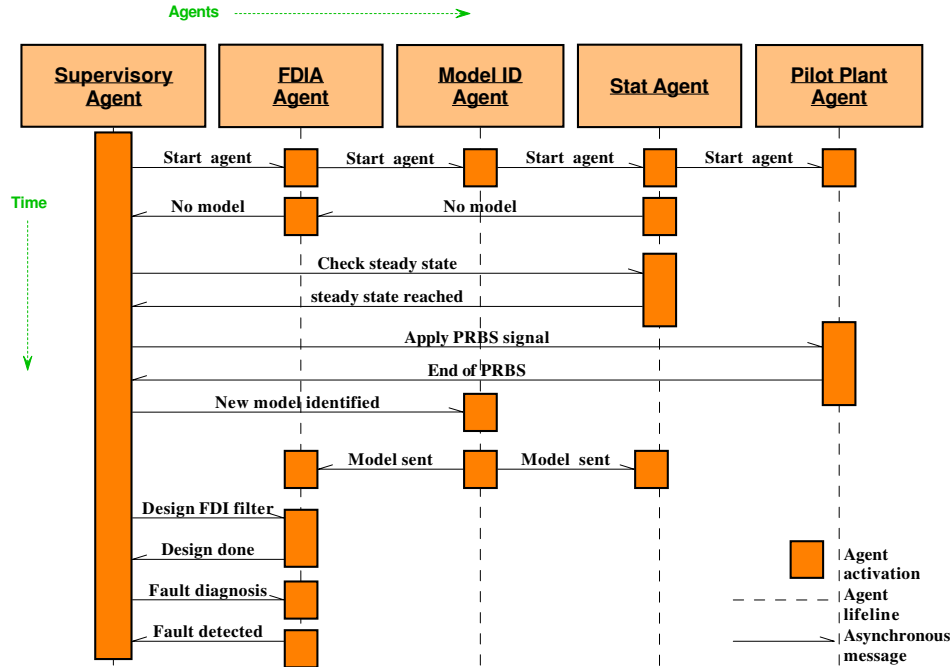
Agents

Supervisory Agent

FDIA Agent

Model ID Agent

Stat Agent

Pilot Plant Agent

Time

Start agent

Start agent

Start agent

Start agent

No model

No model

Check steady state

steady state reached

Apply PRBS signal

End of PRBS

New model identified

Model sent

Model sent

Design FDI filter

Design done

Fault diagnosis

Fault detected

Agent activation

Agent lifeline

Asynchronous message